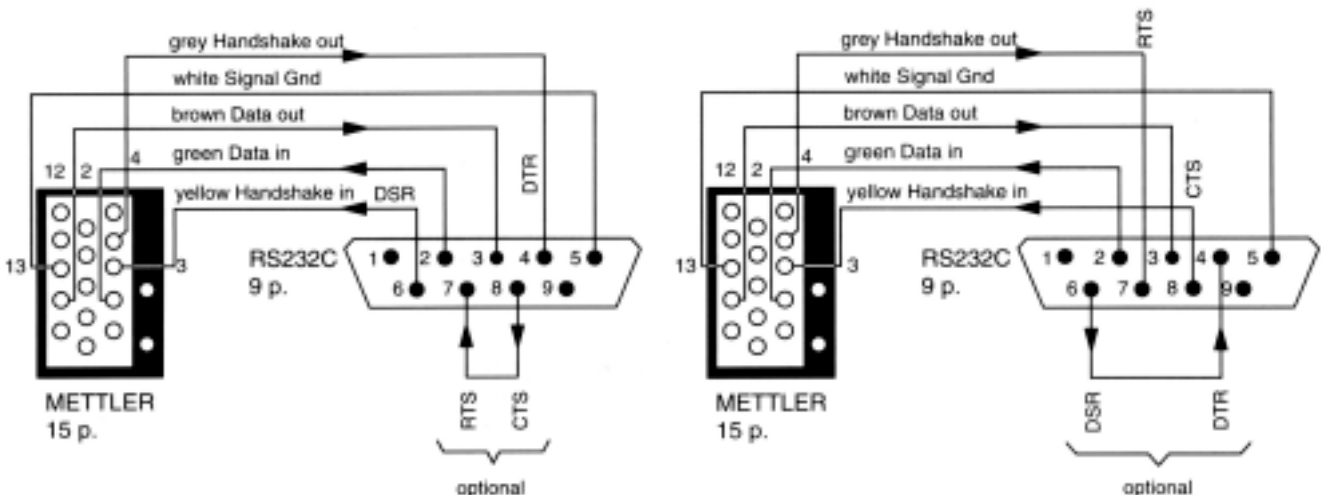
grey Handshake out
white Signal Gnd
brown Data out
green Data in
yellow Handshake in
DSR
DTR
12 2 4
13 3
RS232C
9 p.
1 2 3 4 5
6 7 8 9
METTLER
15 p.
RTS CTS
optional

grey Handshake out
RTS
white Signal Gnd
brown Data out
green Data in
CTS
yellow Handshake in
12 2 4
13 3
RS232C
9 p.
1 2 3 4 5
6 7 8 9
METTLER
15 p.
DSR DTR
optional